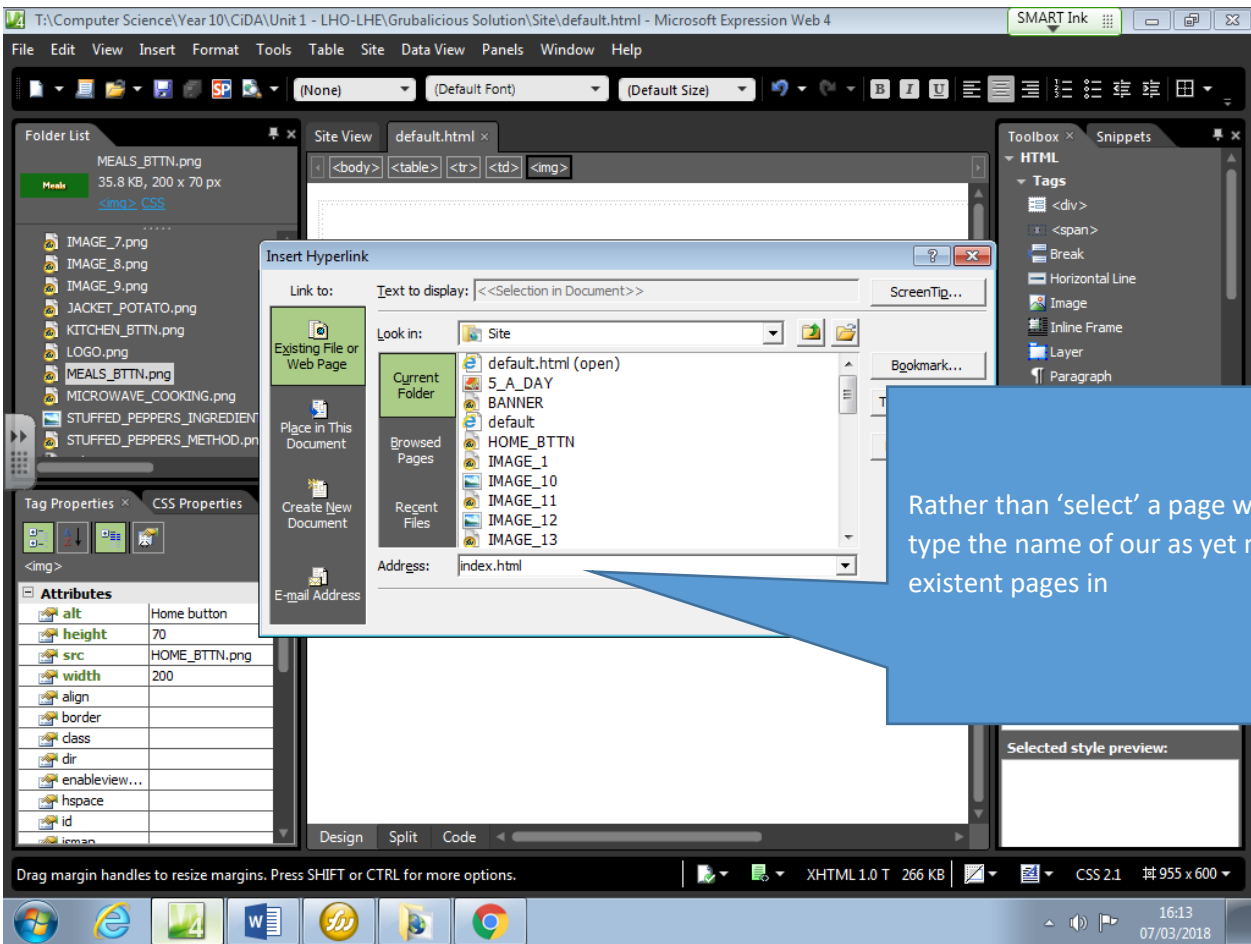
T:\Computer Science\Year 10\CiDA\Unit 1 - LHO-LHE\Grubalicious Solution\Site\default.html - Microsoft Expression Web 4

SMART Ink

File Edit View Insert Format Tools Table Site Data View Panels Window Help

(None) (Default Font) (Default Size)

Folder List

MEALS_BTTN.png
35.8 KB, 200 x 70 px
<img> CSS

Meals

IMAGE_7.png
IMAGE_8.png
IMAGE_9.png
JACKET_POTATO.png
KITCHEN_BTTN.png
LOGO.png
MEALS_BTTN.png
MICROWAVE_COOKING.png
STUFFED_PEPPERS_INGREDIENT
STUFFED_PEPPERS_METHOD.pn

Tag Properties CSS Properties

<img>

Attributes

| | |
|---|---|
| alt | Home button |
| height | 70 |
| src | HOME_BTTN.png |
| width | 200 |
| align | |
| border | |
| class | |
| dir | |
| enableview... | |
| hspace | |
| id | |
| ismap | |

Site View default.html

<body> <table> <tr> <td> <img>

Insert Hyperlink

Link to:

Existing File or Web Page

Place in This Document

Create New Document

E-mail Address

Text to display: <<Selection in Document>>

ScreenTip...

Look in: Site

Current Folder

Browsed Pages

Recent Files

default.html (open)
5_A_DAY
BANNER
default
HOME_BTTN
IMAGE_1
IMAGE_10
IMAGE_11
IMAGE_12
IMAGE_13

Bookmark...

Address: index.html

Rather than ‘select’ a page w type the name of our as yet r existent pages in

Toolbox Snippets

HTML

Tags

<div>
<span>
Break
Horizontal Line
Image
Inline Frame
Layer
Paragraph

Selected style preview:

Design Split Code

Drag margin handles to resize margins. Press SHIFT or CTRL for more options.

XHTML 1.0 T 266 KB CSS 2.1 955 x 600

16:13
07/03/2018